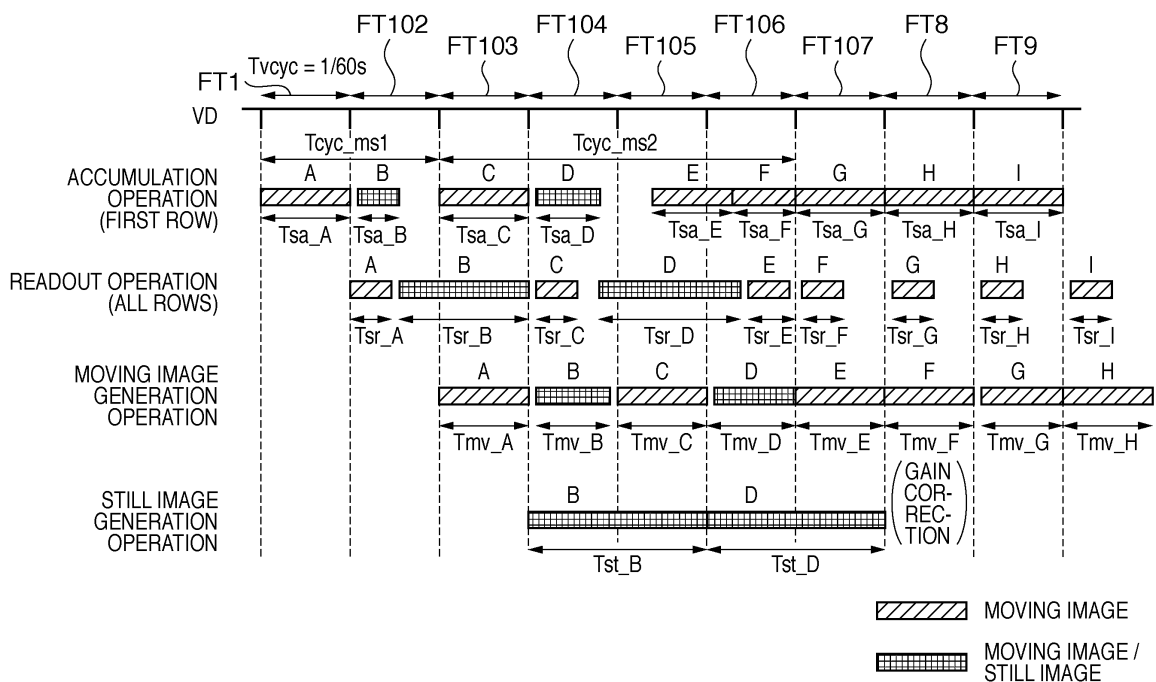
FT102 FT103 FT104 FT105 FT106 FT107 FT8 FT9

FT1 Tvcyc = 1/60s

VD

Tcyc_ms1 Tcyc_ms2

ACCUMULATION OPERATION (FIRST ROW)

A B C D E F G H I

Tsa_A Tsa_B Tsa_C Tsa_D Tsa_E Tsa_F Tsa_G Tsa_H Tsa_I

READOUT OPERATION (ALL ROWS)

A B C D E F G H I

Tsr_A Tsr_B Tsr_C Tsr_D Tsr_E Tsr_F Tsr_G Tsr_H Tsr_I

MOVING IMAGE GENERATION OPERATION

A B C D E F G H

Tmv_A Tmv_B Tmv_C Tmv_D Tmv_E Tmv_F Tmv_G Tmv_H

STILL IMAGE GENERATION OPERATION

B D

GAIN CORRECTION

Tst_B Tst_D

MOVING IMAGE

MOVING IMAGE / STILL IMAGE